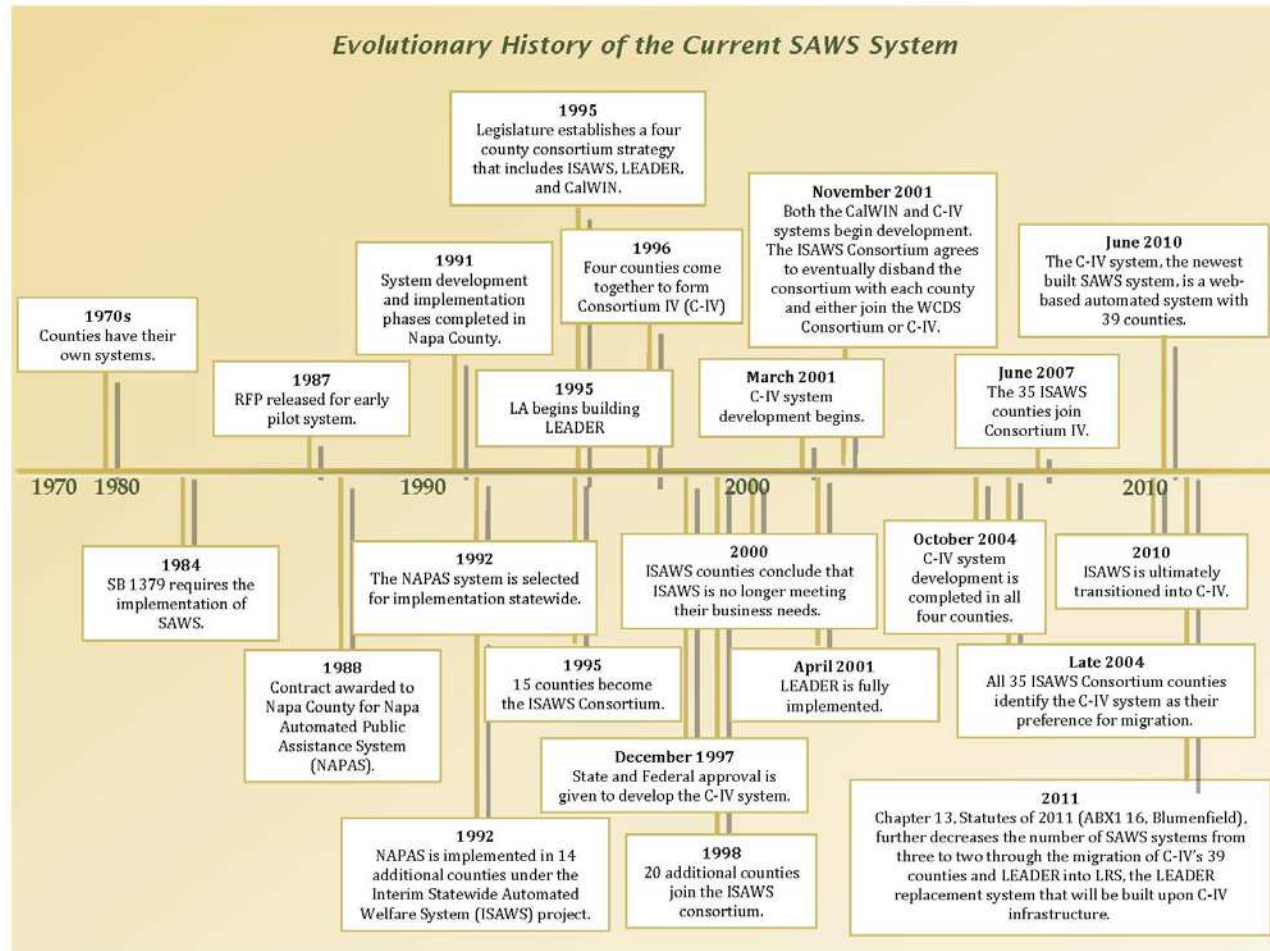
Evolutionary History of the Current SAWS System

1995
Legislature establishes a four county consortium strategy that includes ISAWS, LEADER, and CalWIN.

November 2001
Both the CalWIN and C-IV systems begin development. The ISAWS Consortium agrees to eventually disband the consortium with each county and either join the WCDS Consortium or C-IV.

June 2010
The C-IV system, the newest built SAWS system, is a web-based automated system with 39 counties.

1991
System development and implementation phases completed in Napa County.

1996
Four counties come together to form Consortium IV (C-IV)

1970s
Counties have their own systems.

1987
RFP released for early pilot system.

1995
LA begins building LEADER

March 2001
C-IV system development begins.

June 2007
The 35 ISAWS counties join Consortium IV.

1970 1980 1990 2000 2010

1984
SB 1379 requires the implementation of SAWS.

1992
The NAPAS system is selected for implementation statewide.

2000
ISAWS counties conclude that ISAWS is no longer meeting their business needs.

October 2004
C-IV system development is completed in all four counties.

2010
ISAWS is ultimately transitioned into C-IV.

1988
Contract awarded to Napa County for Napa Automated Public Assistance System (NAPAS).

1995
15 counties become the ISAWS Consortium.

April 2001
LEADER is fully implemented.

Late 2004
All 35 ISAWS Consortium counties identify the C-IV system as their preference for migration.

December 1997
State and Federal approval is given to develop the C-IV system.

2011
Chapter 13, Statutes of 2011 (ABX1 16, Blumenfield), further decreases the number of SAWS systems from three to two through the migration of C-IV's 39 counties and LEADER into LRS, the LEADER replacement system that will be built upon C-IV infrastructure.

1992
NAPAS is implemented in 14 additional counties under the Interim Statewide Automated Welfare System (ISAWS) project.

1998
20 additional counties join the ISAWS consortium.